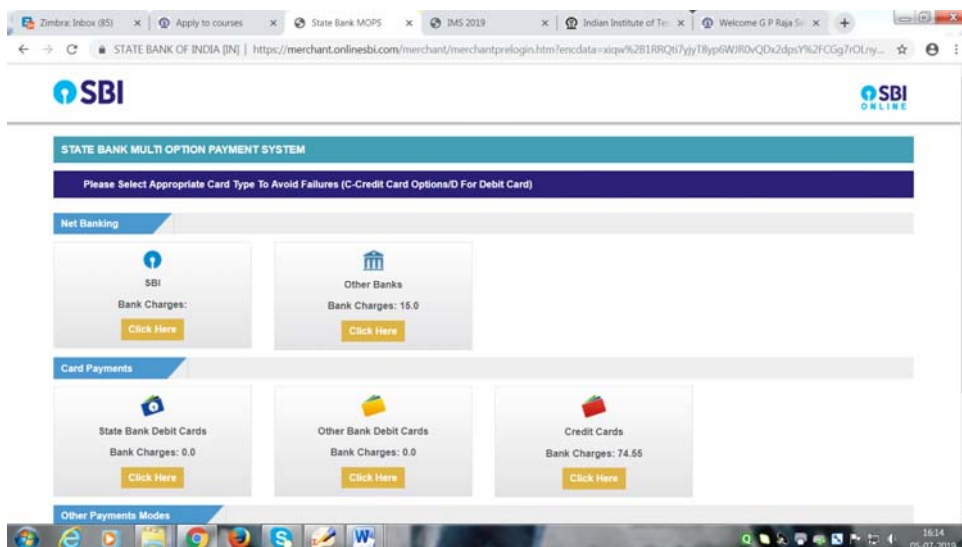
Zimbra: Inbox (85) × Apply to courses × State Bank MOPS × IMS 2019 × Indian Institute of Te × Welcome G P Raja S × +

STATE BANK OF INDIA [IN] | https://merchant.onlinesbi.com/merchant/merchantprelogin.htm?encdata=xiqw%2B1RRQti7yjyT8yp6WJR0vQDx2dpsY%2FCGg7rOLny...

SBI

SBI ONLINE

STATE BANK MULTI OPTION PAYMENT SYSTEM

Please Select Appropriate Card Type To Avoid Failures (C-Credit Card Options/D For Debit Card)

Net Banking

SBI
Bank Charges:
Click Here

Other Banks
Bank Charges: 15.0
Click Here

Card Payments

State Bank Debit Cards
Bank Charges: 0.0
Click Here

Other Bank Debit Cards
Bank Charges: 0.0
Click Here

Credit Cards
Bank Charges: 74.55
Click Here

Other Payments Modes

16:14
05-07-2019